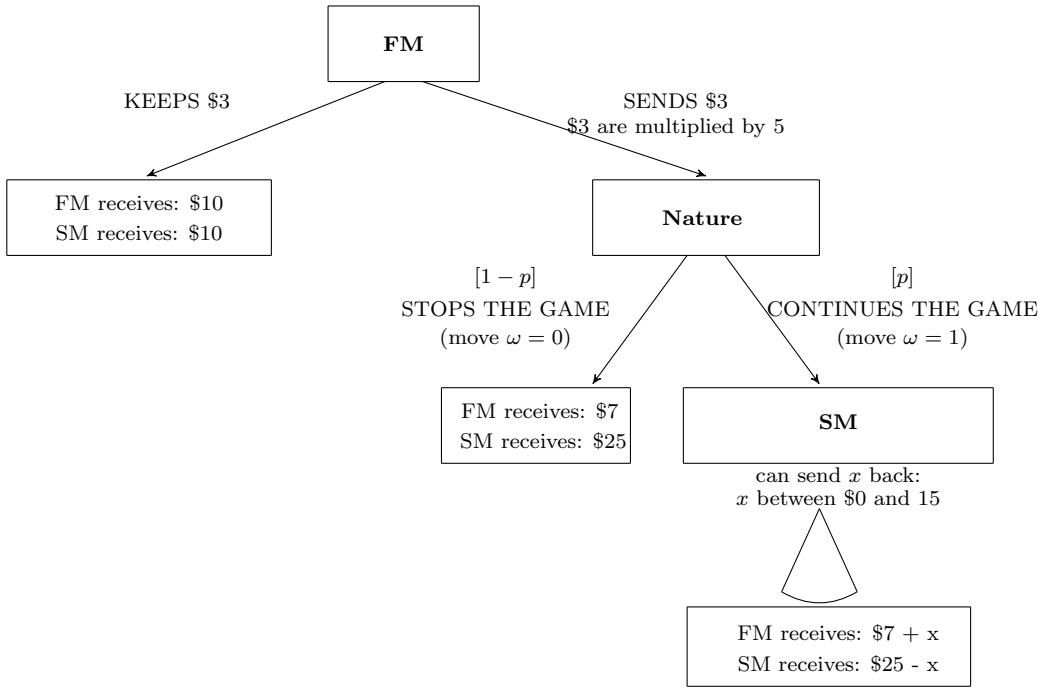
FM

KEEPS \$3

SENDS \$3
\$3 are multiplied by 5

FM receives: \$10
SM receives: \$10

Nature

$[1-p]$
STOPS THE GAME
(move $\omega = 0$)

$[p]$
CONTINUES THE GAME
(move $\omega = 1$)

FM receives: \$7
SM receives: \$25

SM

can send $x$ back:
$x$ between \$0 and 15

FM receives: \$7 + x
SM receives: \$25 - x